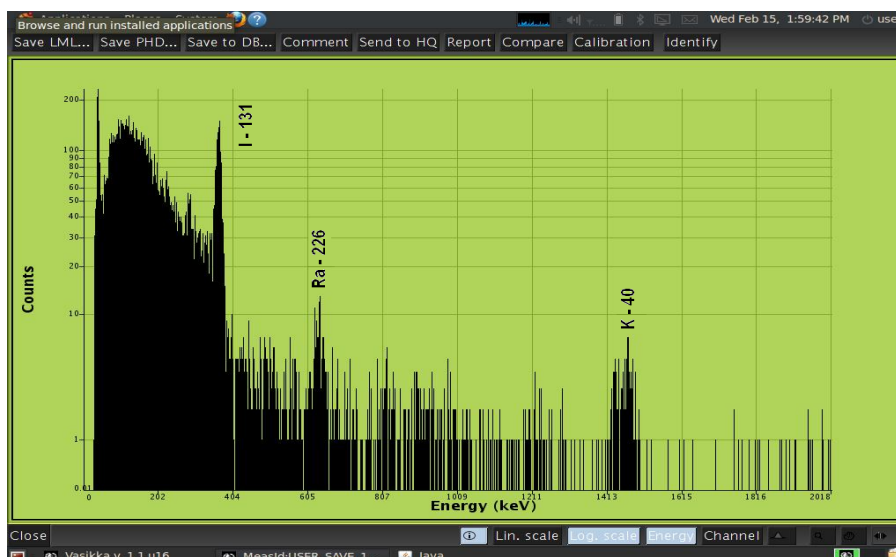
Browse and run installed applications
Wed Feb 15, 1:59:42 PM use
Save LML... Save PHD... Save to DB... Comment Send to HQ Report Compare Calibration Identify

Counts
200
100
90
80
70
60
50
40
30
20
10
1
0.01
I-131
Ra-226
K-40
0 202 404 605 807 1009 1211 1413 1615 1816 2018
Energy (keV)

Close
Lin. scale Log. scale Energy Channel
Vasikka v. 1.1 u16
Measid:USER_SAVE_1
Java